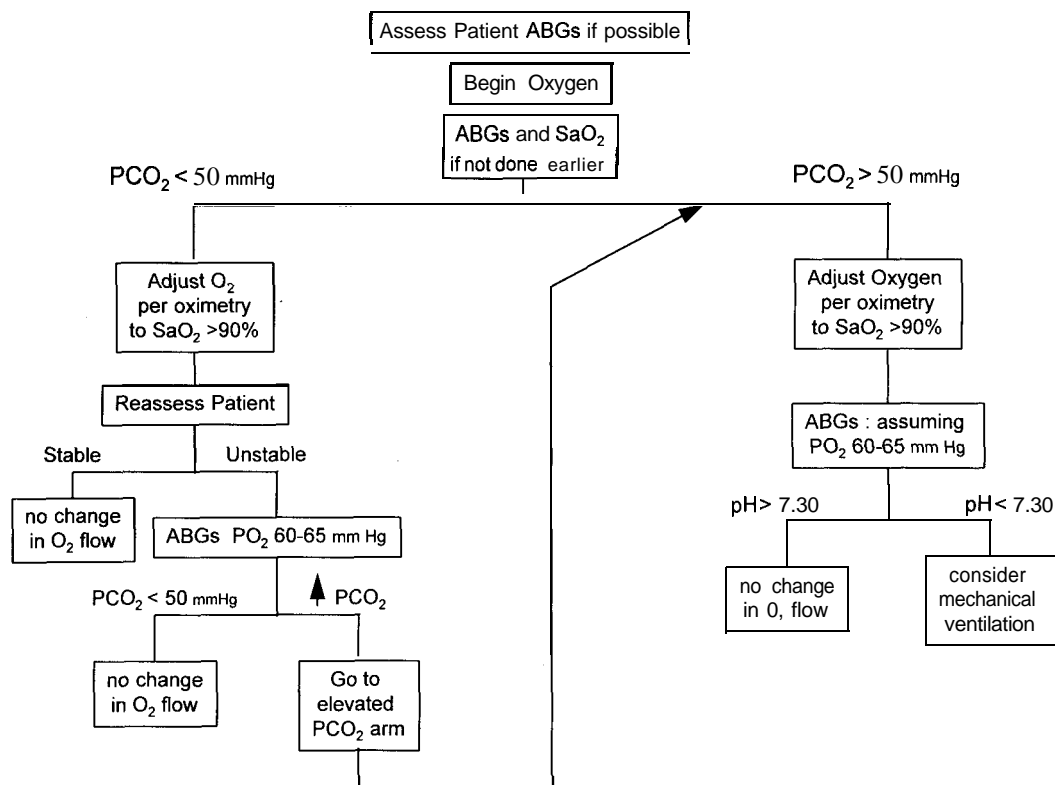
Assess Patient ABGs if possible

Begin Oxygen

ABGs and $SaO_2$ if not done earlier

$PCO_2 < 50$ mmHg

$PCO_2 > 50$ mmHg

Adjust $O_2$ per oximetry to $SaO_2 > 90\%$

Adjust Oxygen per oximetry to $SaO_2 > 90\%$

Reassess Patient

Stable

Unstable

no change in $O_2$ flow

ABGs $PO_2$ 60-65 mm Hg

ABGs : assuming $PO_2$ 60-65 mm Hg

pH> 7.30

pH< 7.30

no change in 0, flow

consider mechanical ventilation

$PCO_2 < 50$ mmHg

▲ $PCO_2$

no change in $O_2$ flow

Go to elevated $PCO_2$ arm